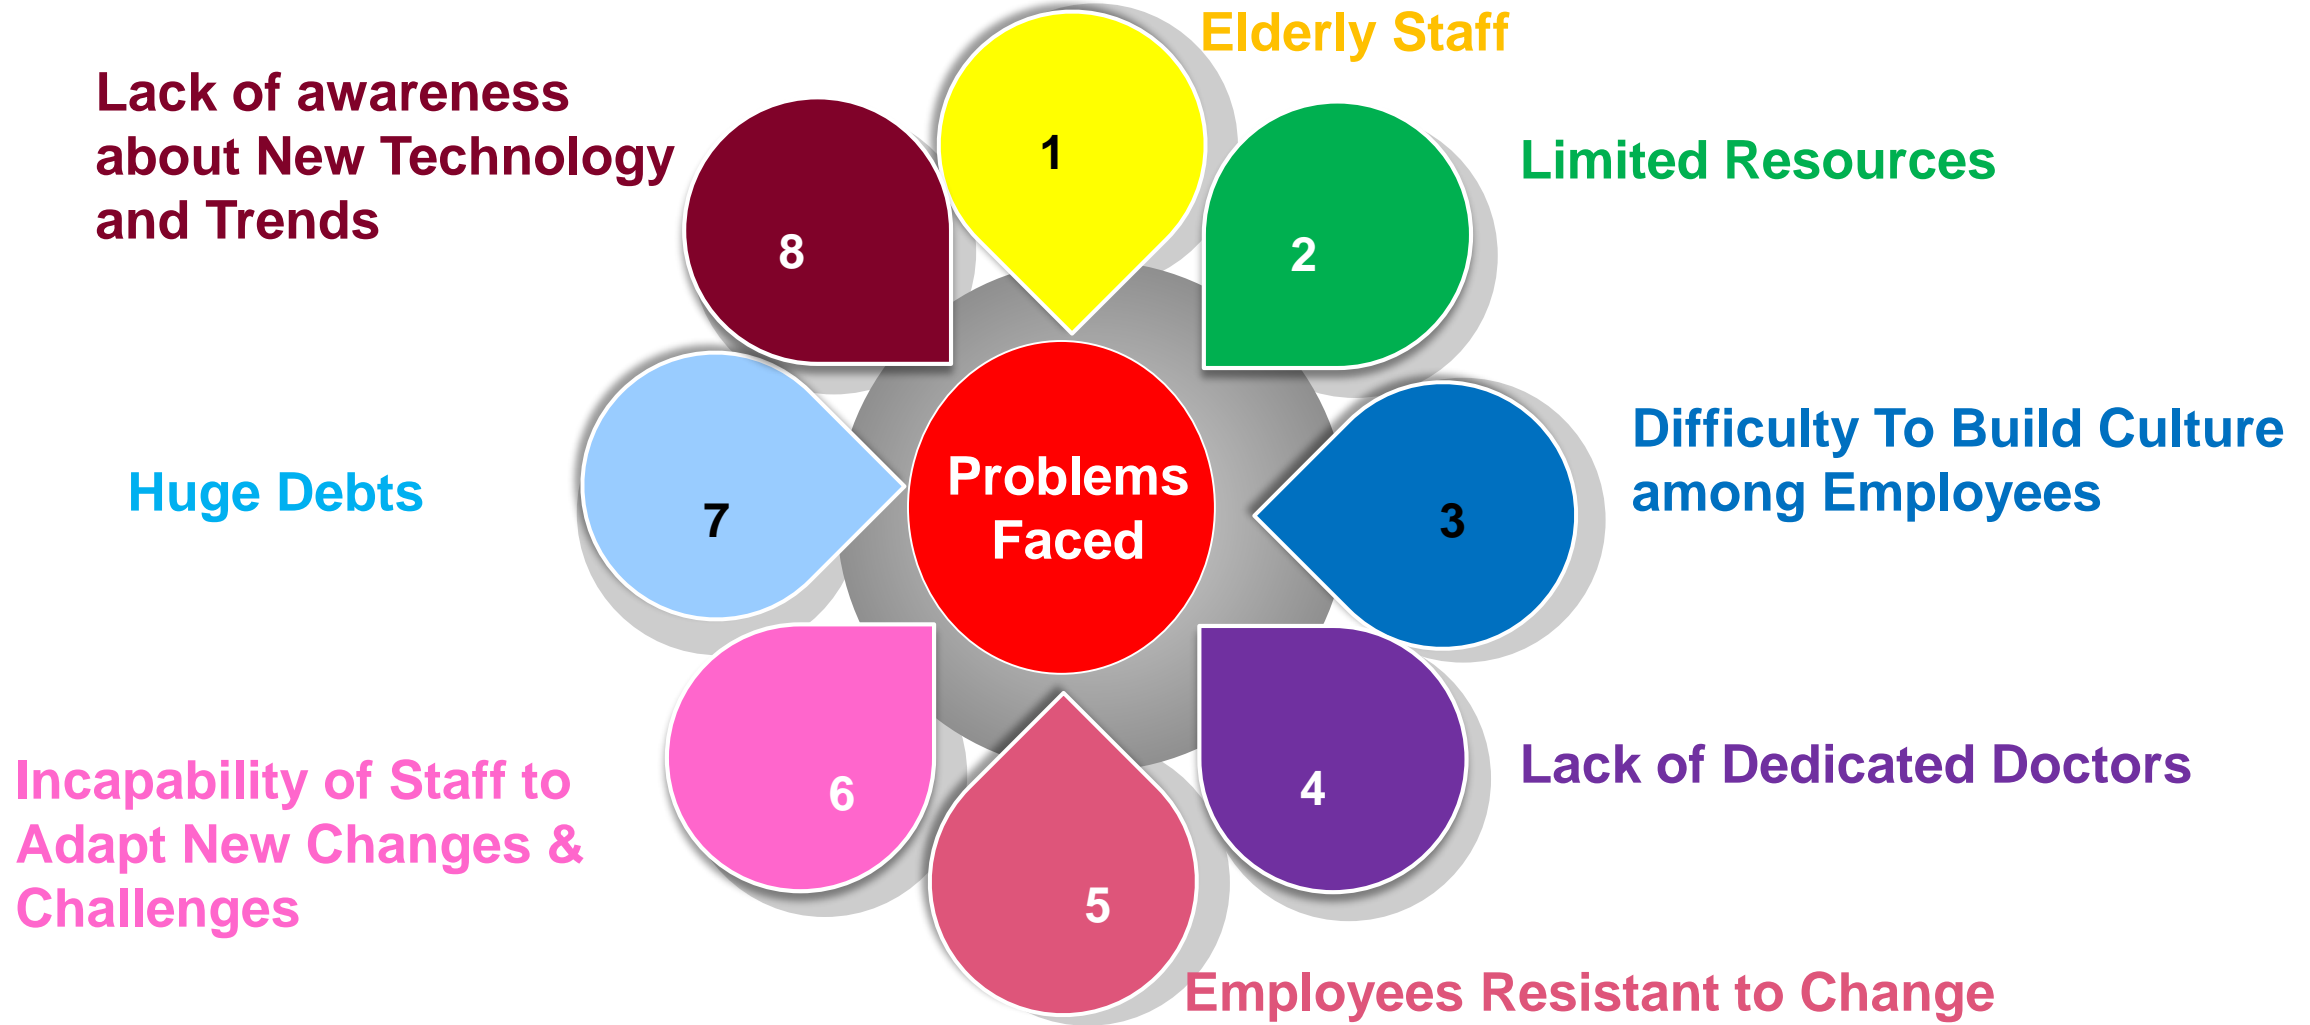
Problems Faced

1
Elderly Staff

2
Limited Resources

3
Difficulty To Build Culture among Employees

4
Lack of Dedicated Doctors

5
Employees Resistant to Change

6
Incapability of Staff to Adapt New Changes & Challenges

7
Huge Debts

8
Lack of awareness about New Technology and Trends